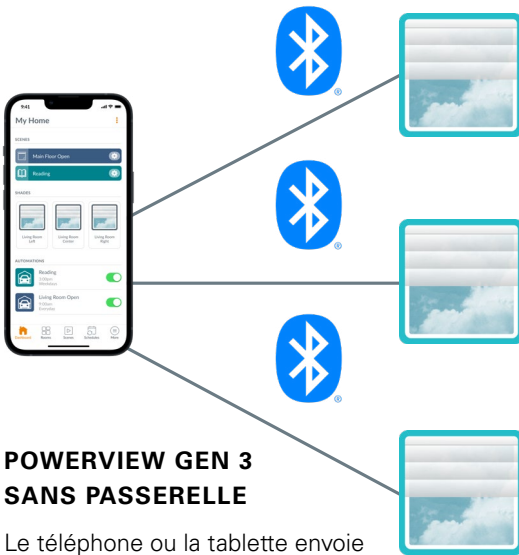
9:41

My Home

SCENES

Main Floor Open

Reading

SHADES

Living Room Left

Living Room Center

Living Room Right

AUTOMATIONS

Reading
5:00pm
Weekdays

Living Room Open
7:00am
Everyday

Home Rooms Scenes Schedules More

®

®

®

POWERVIEW GEN 3
SANS PASSERELLE

Le téléphone ou la tablette envoie